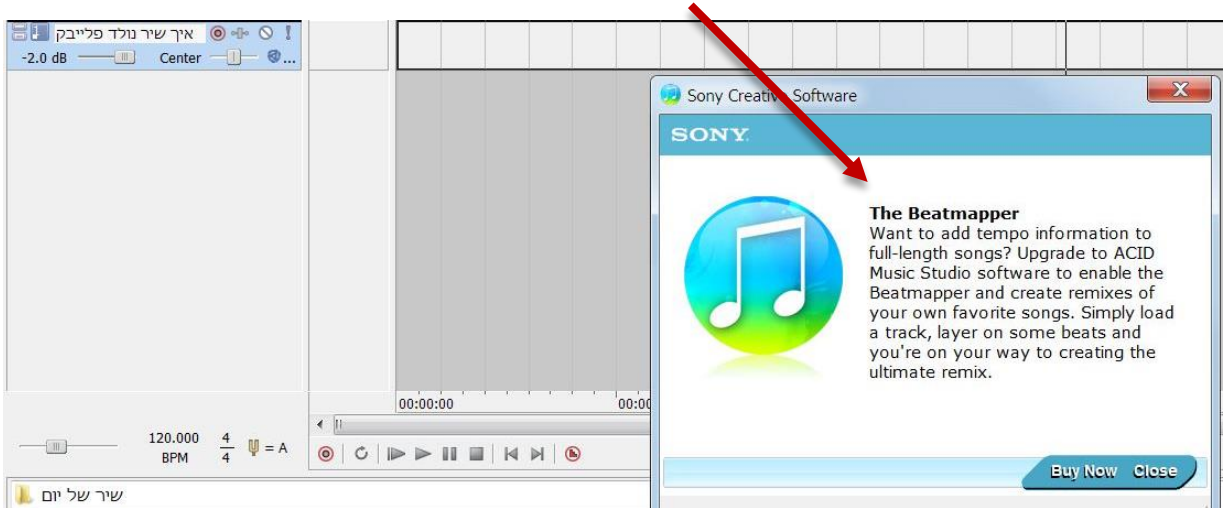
איך שיר נולד פלייבק
-2.0 dB
Center

Sony Creative Software
SONY

The Beatmapper
Want to add tempo information to full-length songs? Upgrade to ACID Music Studio software to enable the Beatmapper and create remixes of your own favorite songs. Simply load a track, layer on some beats and you're on your way to creating the ultimate remix.

Buy Now Close

00:00:00
00:00

120.000 BPM
$\frac{4}{4}$
= A

שיר של יום